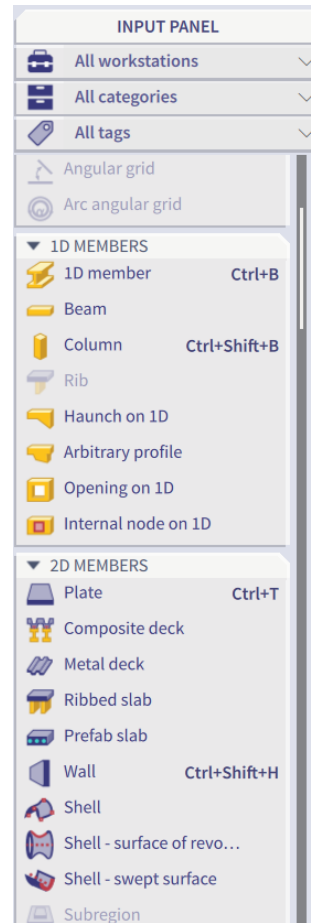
INPUT PANEL

All workstations

All categories

All tags

Angular grid

Arc angular grid

1D MEMBERS

1D member Ctrl+B

Beam

Column Ctrl+Shift+B

Rib

Haunch on 1D

Arbitrary profile

Opening on 1D

Internal node on 1D

2D MEMBERS

Plate Ctrl+T

Composite deck

Metal deck

Ribbed slab

Prefab slab

Wall Ctrl+Shift+H

Shell

Shell - surface of revo…

Shell - swept surface

Subregion